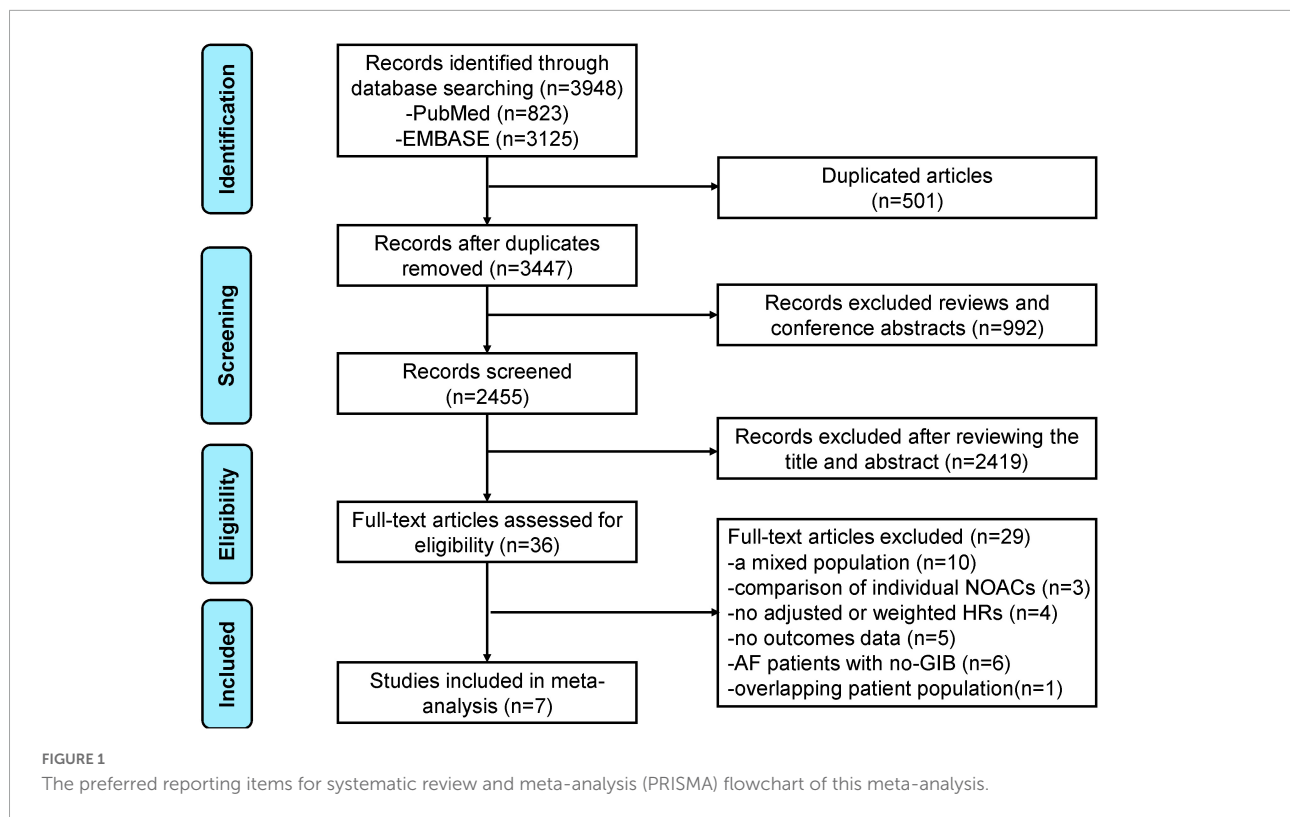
Identification

Records identified through database searching (n=3948)
-PubMed (n=823)
-EMBASE (n=3125)

Duplicated articles (n=501)

Screening

Records after duplicates removed (n=3447)

Records excluded reviews and conference abstracts (n=992)

Records screened (n=2455)

Records excluded after reviewing the title and abstract (n=2419)

Eligibility

Full-text articles assessed for eligibility (n=36)

Full-text articles excluded (n=29)
-a mixed population (n=10)
-comparison of individual NOACs (n=3)
-no adjusted or weighted HRs (n=4)
-no outcomes data (n=5)
-AF patients with no-GIB (n=6)
-overlapping patient population(n=1)

Included

Studies included in meta-analysis (n=7)

FIGURE 1
The preferred reporting items for systematic review and meta-analysis (PRISMA) flowchart of this meta-analysis.